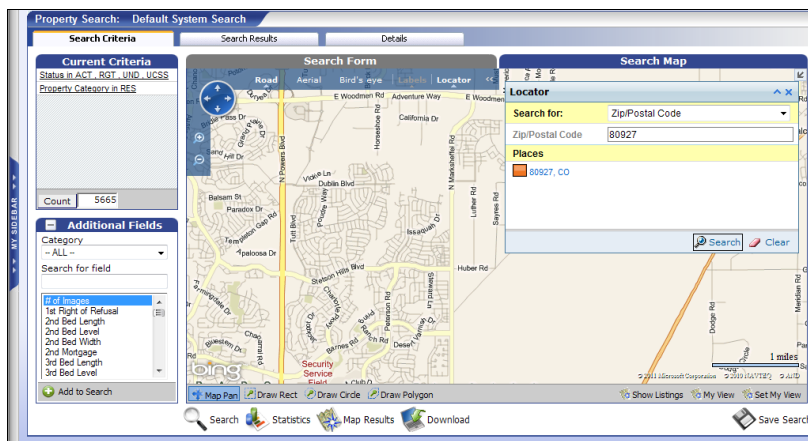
Property Search: Default System Search

Search Criteria
Search Results
Details

Current Criteria
Status in ACT , RGT , UND , UCSS
Property Category in RES

Count 5665

MY SIDEBAR

Additional Fields
Category
-- ALL --
Search for field

# of Images
1st Right of Refusal
2nd Bed Length
2nd Bed Level
2nd Bed Width
2nd Mortgage
3rd Bed Length
3rd Bed Level

Add to Search

Search Form
Road Aerial Bird's eye Labels Locator

Search Map

Locator
Search for: Zip/Postal Code
Zip/Postal Code 80927
Places
80927, CO
Search Clear

E Woodmen Rd
Adventure Way
E Woodmen Rd
California Dr
Horseshoe Rd
N Marksheffel Rd
N Powers Blvd
Tutt Blvd
Vickie Ln
Dublin Blvd
Balsam St
Paradox Dr
Templeton Gap Rd
Issaquah Dr
Sayres Rd
Stetson Hills Blvd
Huber Rd
Peterson Rd
Barnes Rd
Security Service Field
Club 0
Dodge Rd
1 miles
© 2011 Microsoft Corporation © 2010 NAVTEQ © AND
bing

Map Pan
Draw Rect
Draw Circle
Draw Polygon
Show Listings
My View
Set My View

Search
Statistics
Map Results
Download
Save Search